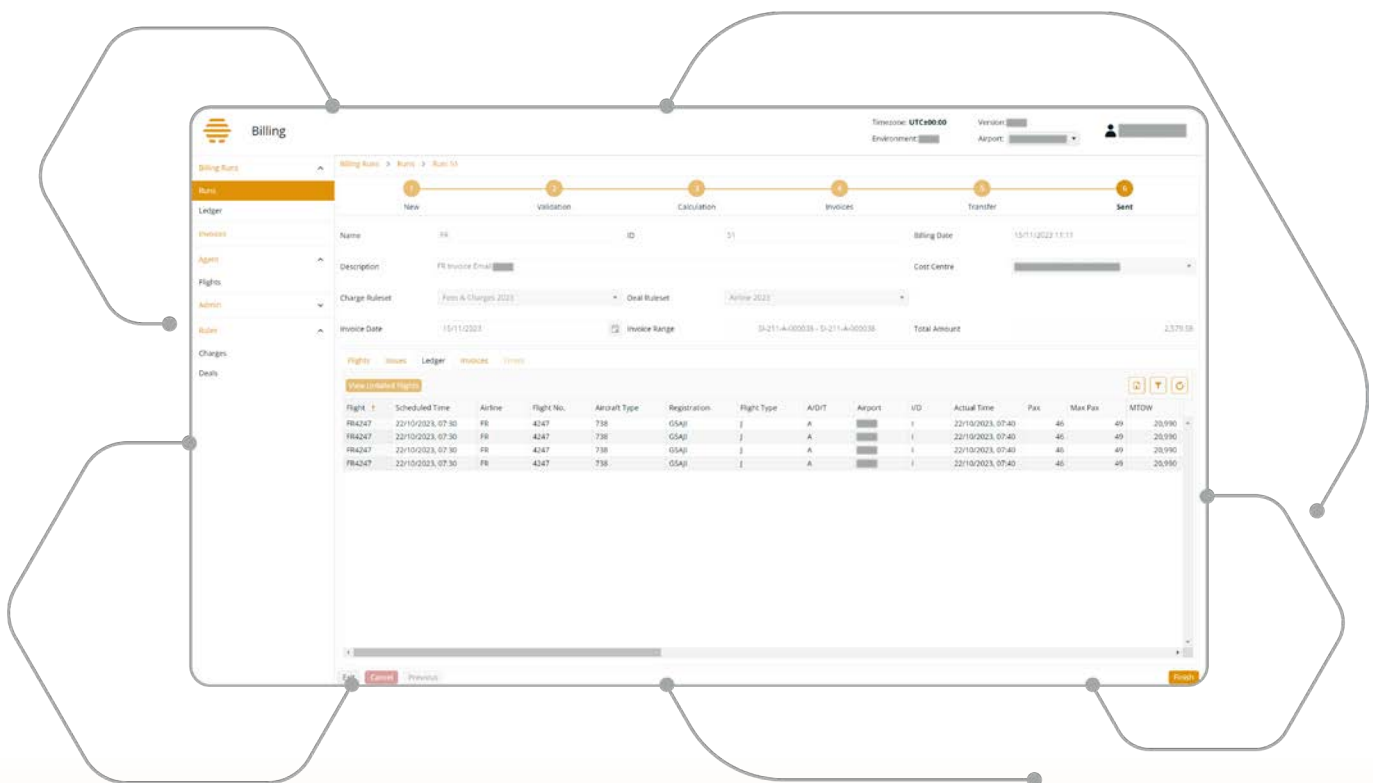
Billing

Timezone: UTC+00:00
Environment:
Version:
Airport:

Billing Runs
Runs
Ledger
Invoices
Agent
Flights
Admin
Rules
Charges
Deals

Billing Runs > Runs > Run 51

1 New
2 Validation
3 Calculation
4 Invoices
5 Transfer
6 Sent

Name FR
ID 51
Billing Date 15/11/2023 11:11
Description FR Invoice Email
Cost Centre
Charge Ruleset Fees & Charges 2023
Deal Ruleset Airline 2023
Invoice Date 15/11/2023
Invoice Range D-211-A-000035 - D-211-A-000038
Total Amount 2,579.58

Flights Issues Ledger Invoices Errors

View Unlabeled Flights

| Flight | Scheduled Time | Airline | Flight No. | Aircraft Type | Registration | Flight Type | A/D/T | Airport | I/D | Actual Time | Pax | Max Pax | MTOW |
|---|---|---|---|---|---|---|---|---|---|---|---|---|---|
| FR4247 | 22/10/2023, 07:30 | FR | 4247 | 738 | GSAJI | J | A | | I | 22/10/2023, 07:40 | 46 | 49 | 20,990 |
| FR4247 | 22/10/2023, 07:30 | FR | 4247 | 738 | GSAJI | J | A | | I | 22/10/2023, 07:40 | 46 | 49 | 20,990 |
| FR4247 | 22/10/2023, 07:30 | FR | 4247 | 738 | GSAJI | J | A | | I | 22/10/2023, 07:40 | 46 | 49 | 20,990 |
| FR4247 | 22/10/2023, 07:30 | FR | 4247 | 738 | GSAJI | J | A | | I | 22/10/2023, 07:40 | 46 | 49 | 20,990 |

Exit Cancel Previous
Finish